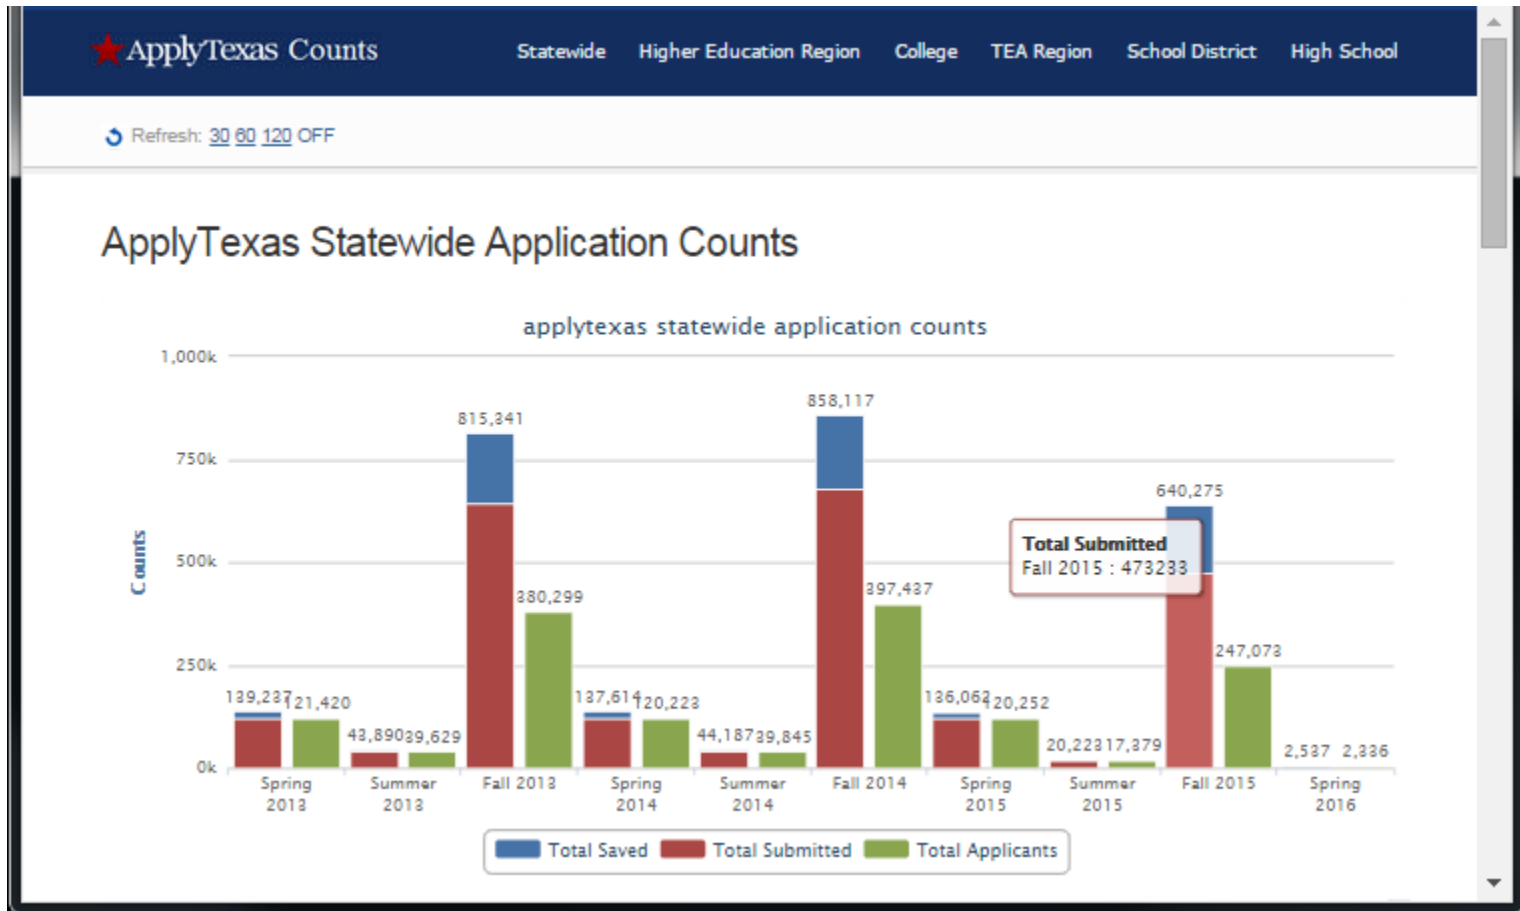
ApplyTexas Counts

Statewide Higher Education Region College TEA Region School District High School

Refresh: 30 60 120 OFF

ApplyTexas Statewide Application Counts

applytexas statewide application counts

1,000k
750k
500k
250k
0k

Counts

815,341
858,117
640,275
380,299
397,437
247,073
139,237
121,420
43,890
39,629
137,614
120,223
44,187
39,845
136,062
120,252
20,223
17,379
2,537
2,336

Total Submitted
Fall 2015 : 473233

Spring 2013
Summer 2013
Fall 2013
Spring 2014
Summer 2014
Fall 2014
Spring 2015
Summer 2015
Fall 2015
Spring 2016

Total Saved Total Submitted Total Applicants